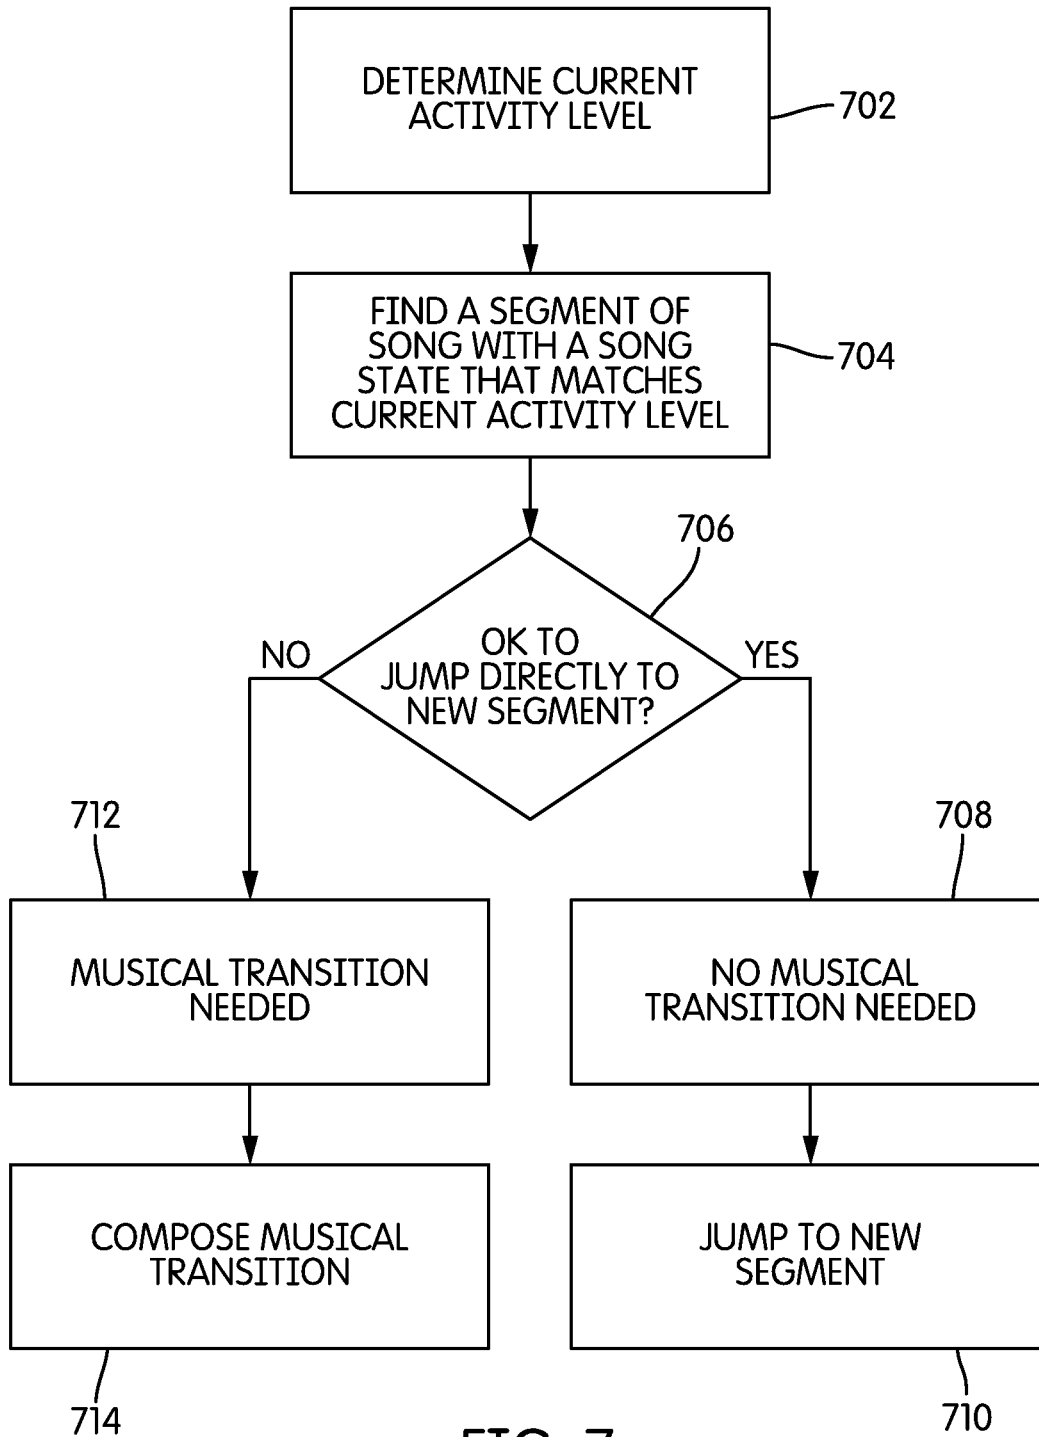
DETERMINE CURRENT ACTIVITY LEVEL

702

FIND A SEGMENT OF SONG WITH A SONG STATE THAT MATCHES CURRENT ACTIVITY LEVEL

704

706

NO

OK TO JUMP DIRECTLY TO NEW SEGMENT?

YES

712

708

MUSICAL TRANSITION NEEDED

NO MUSICAL TRANSITION NEEDED

COMPOSE MUSICAL TRANSITION

JUMP TO NEW SEGMENT

714

710

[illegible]